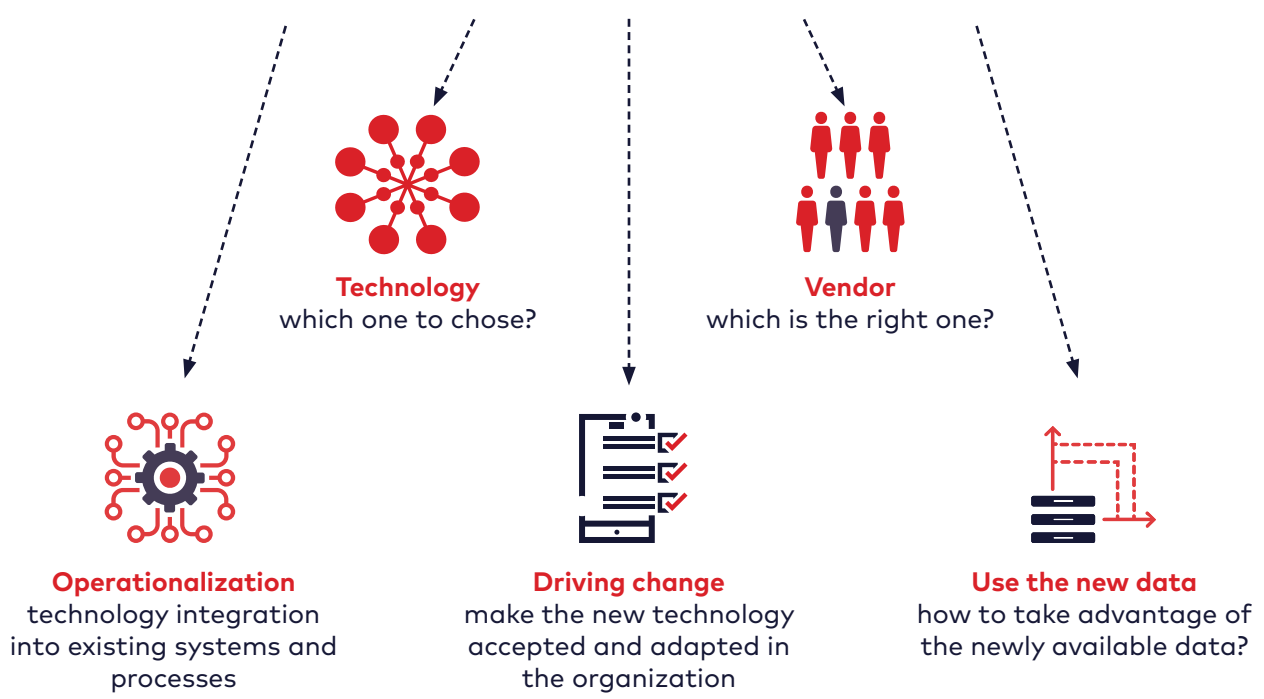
Technology
which one to chose?

Vendor
which is the right one?

Operationalization
technology integration into existing systems and processes

Driving change
make the new technology accepted and adapted in the organization

Use the new data
how to take advantage of the newly available data?